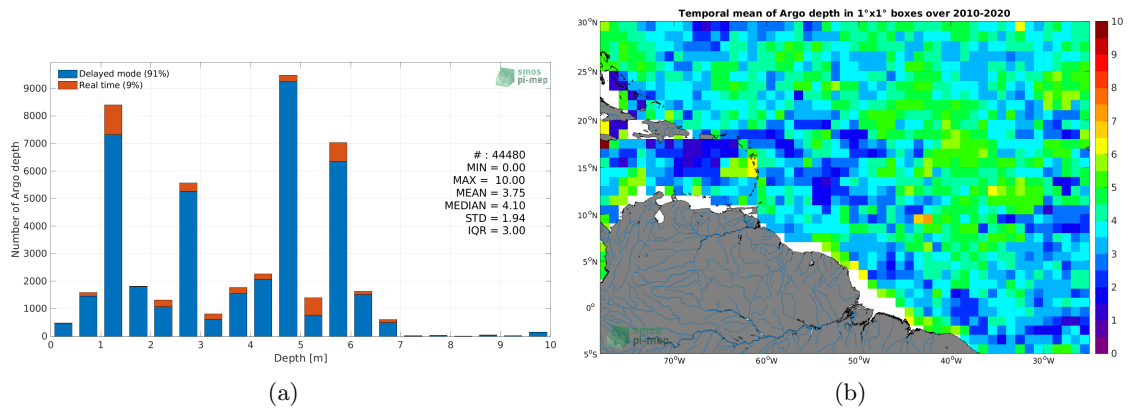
Delayed mode (91%)
Real time (9%)

smos
pi-mep

Number of Argo depth

9000
8000
7000
6000
5000
4000
3000
2000
1000
0

# : 44480
MIN = 0.00
MAX = 10.00
MEAN = 3.75
MEDIAN = 4.10
STD = 1.94
IQR = 3.00

0 1 2 3 4 5 6 7 8 9 10
Depth [m]

(a)

Temporal mean of Argo depth in 1°x1° boxes over 2010-2020

30°N
25°N
20°N
15°N
10°N
5°N
0°
5°S

70°W 60°W 50°W 40°W 30°W

smos
pi-mep

10
9
8
7
6
5
4
3
2
1
0

(b)